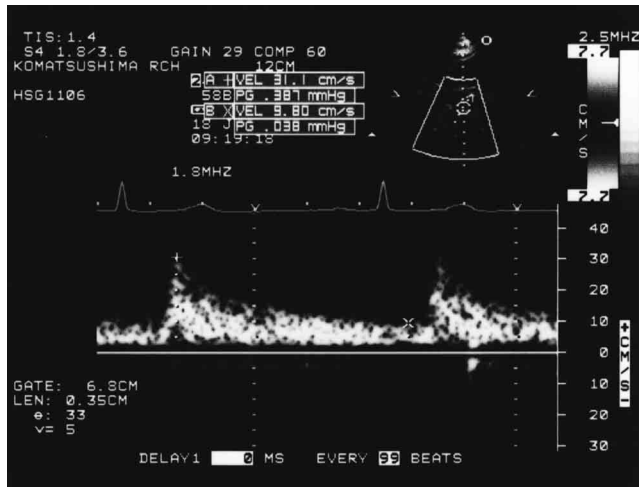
TIS:1.4
S4 1.8/3.6 GAIN 29 COMP 60
KOMATSUSHIMA RCH 12CM
HSG1106

A + VEL 31.1 cm/s
58B PG .387 mmHg
B X VEL 9.80 cm/s
18 J PG .038 mmHg
09:19:18

2.5MHZ
7.7
C
M
/
S
7.7

1.8MHZ

40
30
20
10
0
10
20
30

+
C
M
/
S
-

GATE: 6.8CM
LEN: 0.35CM
θ: 33
v= 5

DELAY1 0 MS EVERY 99 BEATS